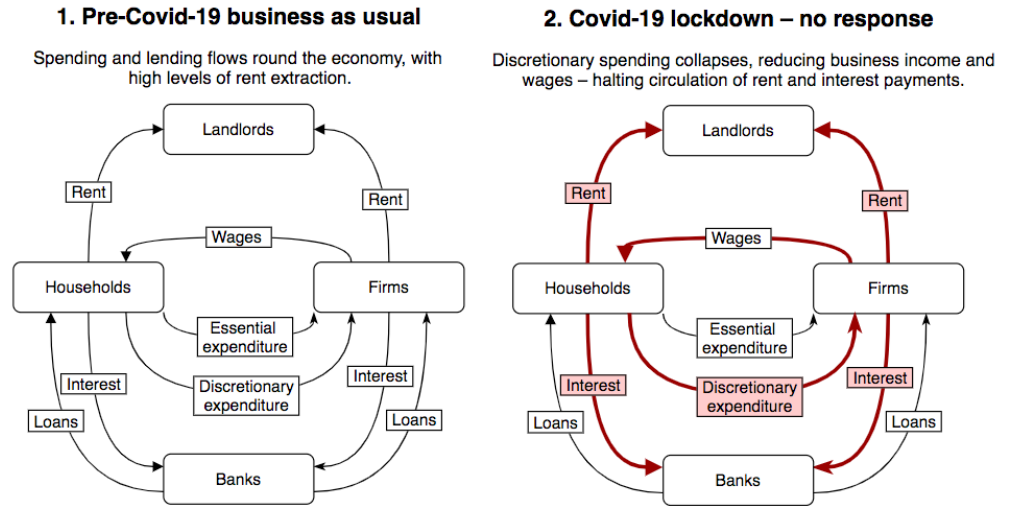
1. Pre-Covid-19 business as usual

Spending and lending flows round the economy, with high levels of rent extraction.

Landlords

Rent

Rent

Wages

Households

Firms

Essential expenditure

Interest

Discretionary expenditure

Interest

Loans

Loans

Banks

2. Covid-19 lockdown – no response

Discretionary spending collapses, reducing business income and wages – halting circulation of rent and interest payments.

Landlords

Rent

Rent

Wages

Households

Firms

Essential expenditure

Interest

Discretionary expenditure

Interest

Loans

Loans

Banks